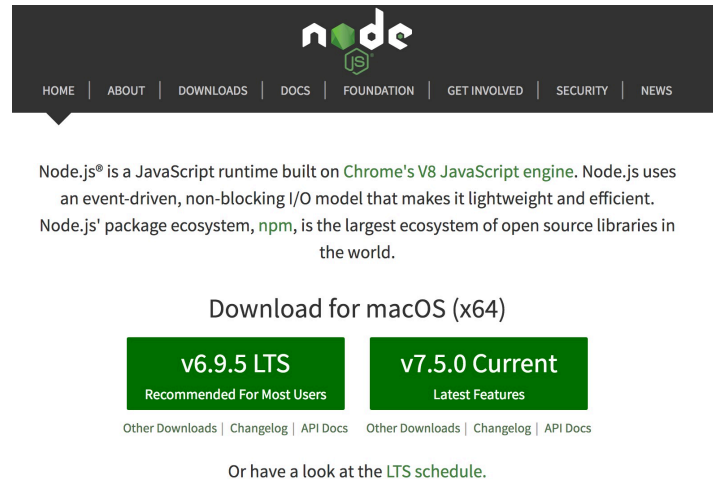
node
JS

HOME | ABOUT | DOWNLOADS | DOCS | FOUNDATION | GET INVOLVED | SECURITY | NEWS

Node.js® is a JavaScript runtime built on Chrome's V8 JavaScript engine. Node.js uses an event-driven, non-blocking I/O model that makes it lightweight and efficient. Node.js' package ecosystem, npm, is the largest ecosystem of open source libraries in the world.

Download for macOS (x64)

v6.9.5 LTS
Recommended For Most Users

v7.5.0 Current
Latest Features

Other Downloads | Changelog | API Docs

Other Downloads | Changelog | API Docs

Or have a look at the LTS schedule.